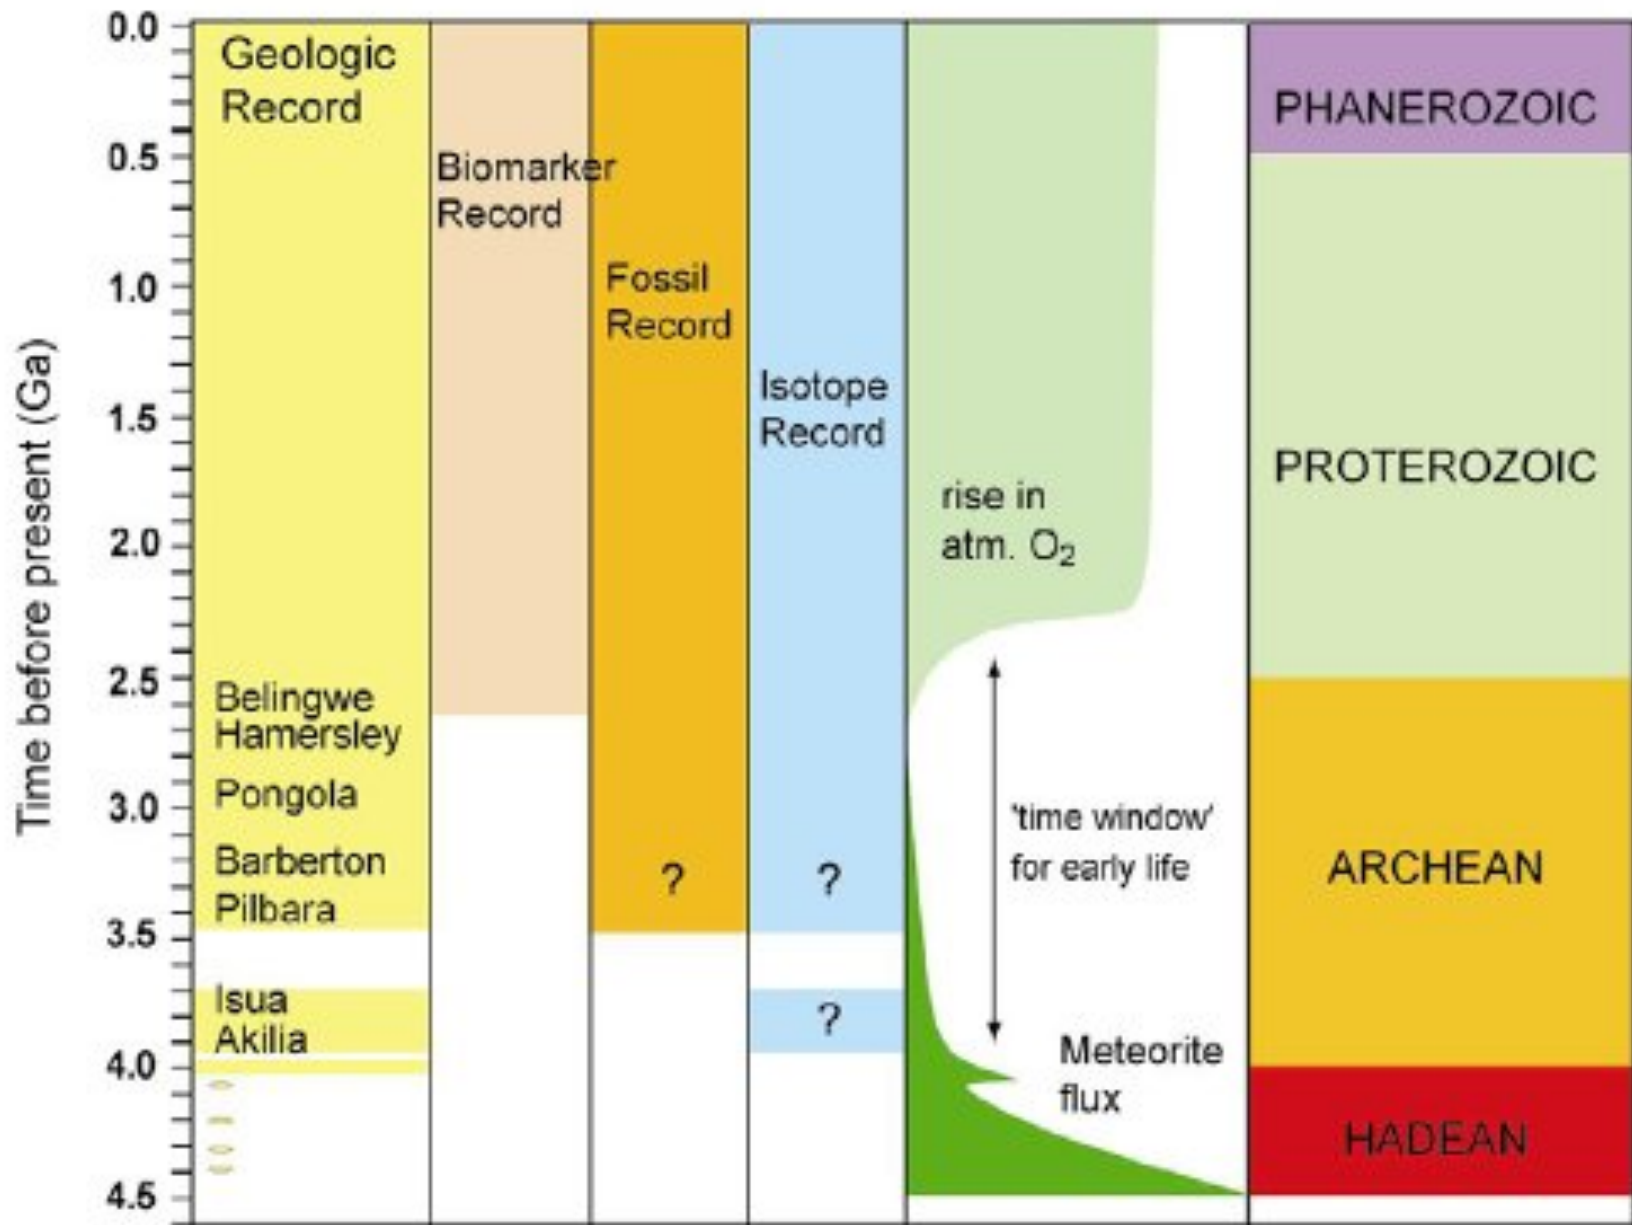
Time before present (Ga)

0.0
0.5
1.0
1.5
2.0
2.5
3.0
3.5
4.0
4.5

Geologic Record

Belingwe
Hamersley
Pongola
Barberton
Pilbara
Isua
Akilia

Biomarker Record

Fossil Record

?

Isotope Record

?

?

rise in atm. $O_2$

'time window' for early life

Meteorite flux

PHANEROZOIC

PROTEROZOIC

ARCHEAN

HADEAN